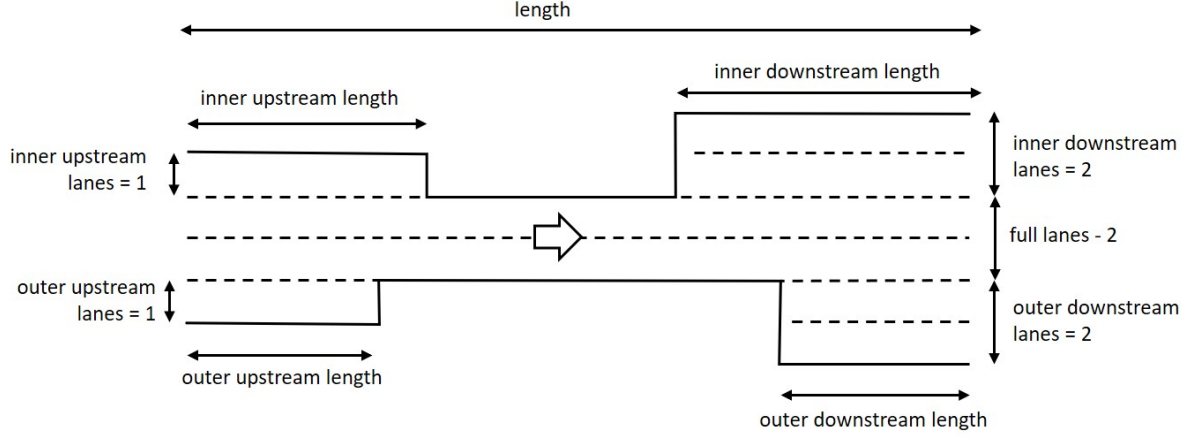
length

inner downstream length

inner upstream length

inner upstream lanes = 1

inner downstream lanes = 2

full lanes - 2

outer upstream lanes = 1

outer downstream lanes = 2

outer upstream length

outer downstream length